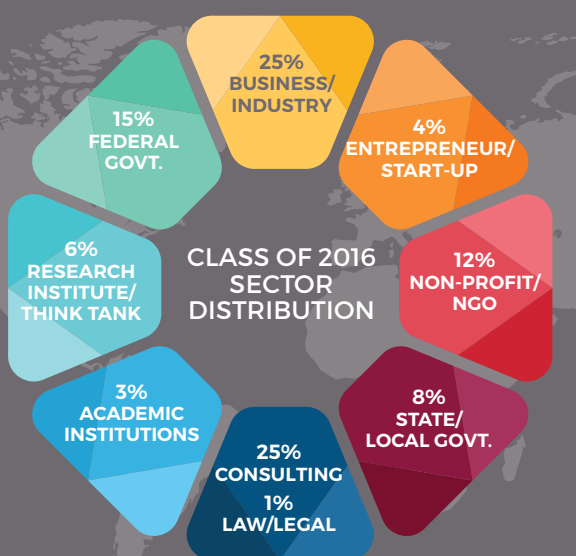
CLASS OF 2016 SECTOR DISTRIBUTION

25%
BUSINESS/
INDUSTRY

4%
ENTREPRENEUR/
START-UP

12%
NON-PROFIT/
NGO

8%
STATE/
LOCAL GOVT.

25%
CONSULTING

1%
LAW/LEGAL

3%
ACADEMIC
INSTITUTIONS

6%
RESEARCH
INSTITUTE/
THINK TANK

15%
FEDERAL
GOVT.